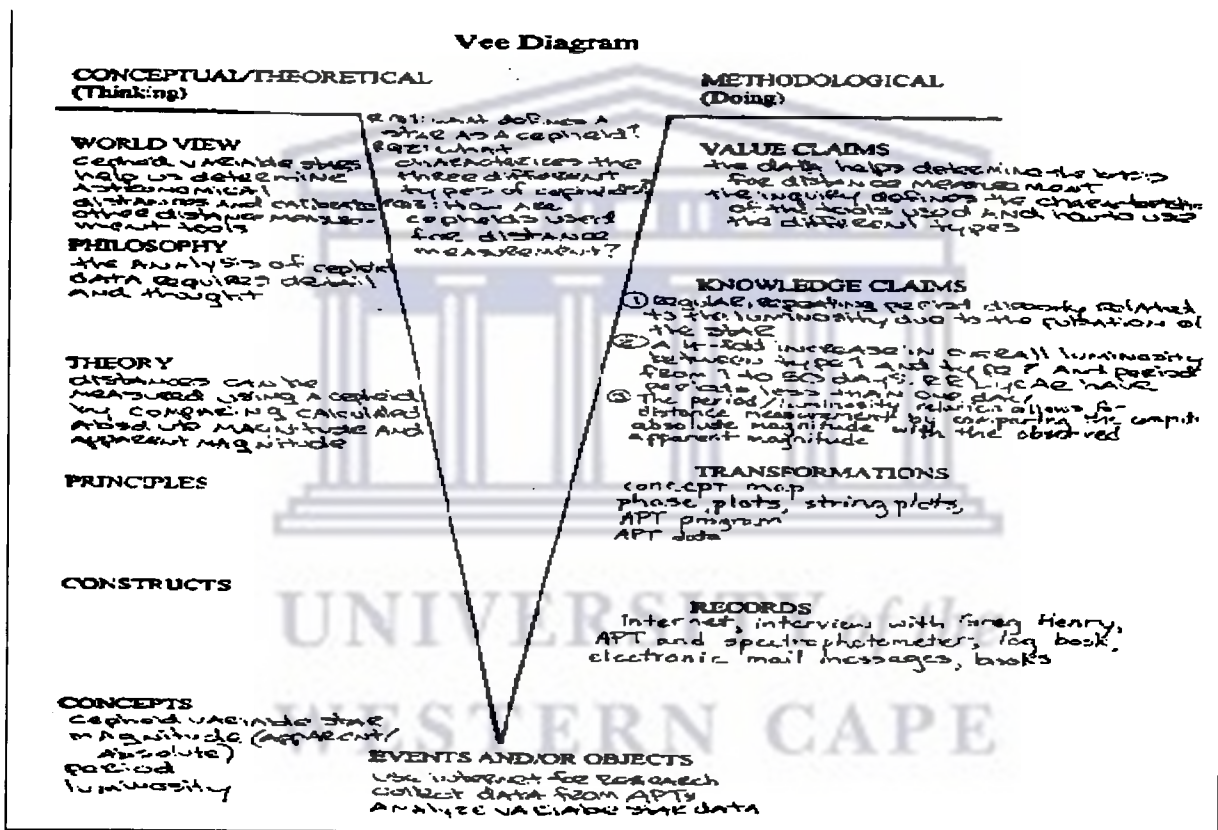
Vee Diagram

CONCEPTUAL/THEORETICAL
(Thinking)

METHODOLOGICAL
(Doing)

RQ1: what defines a star as a cepheid?
RQ2: what characterizes the three different types of cepheids?
RQ3: How are cepheids used for distance measurement?

WORLD VIEW
cepheid variable stars help us determine astronomical distances and calibrate other distance measurement tools

PHILOSOPHY
the analysis of cepheid data requires detail and thought

THEORY
distances can be measured using a cepheid by comparing calculated absolute magnitude and apparent magnitude

PRINCIPLES

CONSTRUCTS

CONCEPTS
cepheid variable star
magnitude (apparent/absolute)
period
luminosity

VALUE CLAIMS
the data helps determine the basis for distance measurement
the inquiry defines the characteristics of the tools used and how to use the different types

KNOWLEDGE CLAIMS
① regular, repeating period directly related to the luminosity due to the pulsation of the star
② A 4-fold increase in overall luminosity between type I and type II and period from 1 to 50 days. RR Lyrae have periods less than one day.
③ The period/luminosity relation allows for distance measurement by comparing the computed absolute magnitude with the observed apparent magnitude

TRANSFORMATIONS
concept map
phase plots, string plots,
APT program
APT data

RECORDS
Internet, interview with Greg Henry, APT and spectrophotometer, log book, electronic mail messages, books

EVENTS AND/OR OBJECTS
use internet for research
collect data from APTs
Analyze variable star data

UNIVERSITY of the
WESTERN CAPE